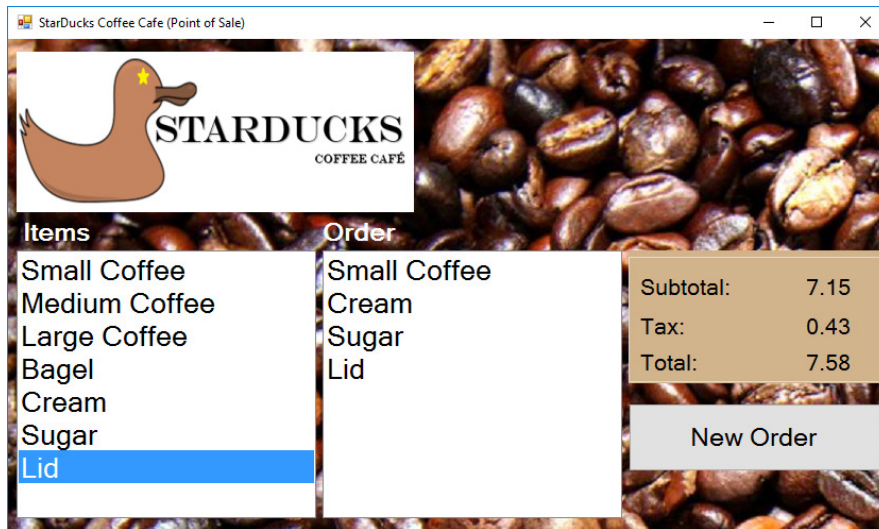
StarDucks Coffee Cafe (Point of Sale)

STARDUCKS
COFFEE CAFÉ

Items
Small Coffee
Medium Coffee
Large Coffee
Bagel
Cream
Sugar
Lid

Order
Small Coffee
Cream
Sugar
Lid

| Subtotal: | 7.15 |
|---|---|
| Tax: | 0.43 |
| Total: | 7.58 |

New Order